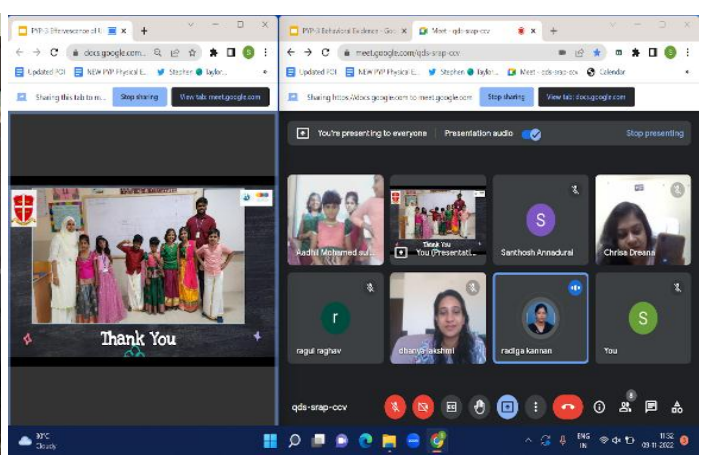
PYP-3 Effervescence of K
docs.google.com...
Updated POI  NEW PYP Physical E...  Stephen Taylor...
Sharing this tab to m...  Stop sharing  View tab: meet.google.com

Thank You

PYP-3 Behavioral Evidence - Goo  Meet - qds-srap-ccv
meet.google.com/qds-srap-ccv
Updated POI  NEW PYP Physical E...  Stephen Taylor...  Meet - qds-srap-ccv  Calendar
Sharing https://docs.google.com to meet.google.com  Stop sharing  View tab: docs.google.com

You're presenting to everyone  Presentation audio  Stop presenting

Radhil Mohamed su...
You (Presentat...
Thank You
S
Santhosh Annadurai
Chrisa Dreana
r
ragul raghav
dhanya lakshmi
radiga kannan
S
You

qds-srap-ccv

30°C
Cloudy
ENG IN
11:52
09-11-2022